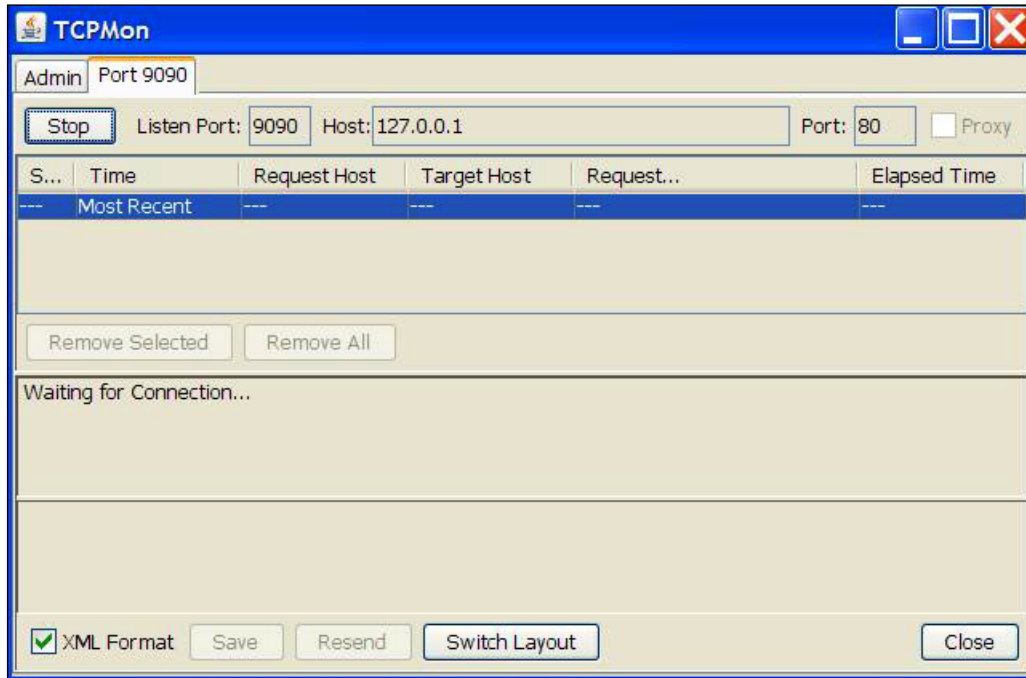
TCPMon

Admin Port 9090

Stop Listen Port: 9090 Host: 127.0.0.1 Port: 80 Proxy

| S... | Time | Request Host | Target Host | Request... | Elapsed Time |
|---|---|---|---|---|---|
| --- | Most Recent | --- | --- | --- | --- |

Remove Selected Remove All

Waiting for Connection...

XML Format Save Resend Switch Layout Close